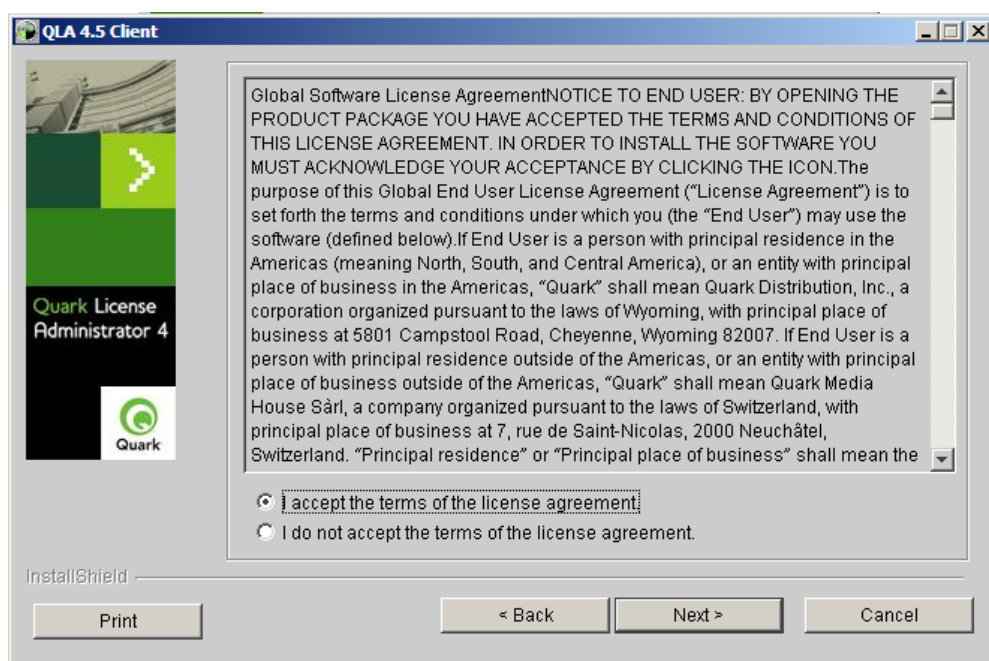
QLA 4.5 Client

Quark License Administrator 4

Quark

Global Software License AgreementNOTICE TO END USER: BY OPENING THE PRODUCT PACKAGE YOU HAVE ACCEPTED THE TERMS AND CONDITIONS OF THIS LICENSE AGREEMENT. IN ORDER TO INSTALL THE SOFTWARE YOU MUST ACKNOWLEDGE YOUR ACCEPTANCE BY CLICKING THE ICON.The purpose of this Global End User License Agreement ("License Agreement") is to set forth the terms and conditions under which you (the "End User") may use the software (defined below).If End User is a person with principal residence in the Americas (meaning North, South, and Central America), or an entity with principal place of business in the Americas, "Quark" shall mean Quark Distribution, Inc., a corporation organized pursuant to the laws of Wyoming, with principal place of business at 5801 Campstool Road, Cheyenne, Wyoming 82007. If End User is a person with principal residence outside of the Americas, or an entity with principal place of business outside of the Americas, "Quark" shall mean Quark Media House Sàrl, a company organized pursuant to the laws of Switzerland, with principal place of business at 7, rue de Saint-Nicolas, 2000 Neuchâtel, Switzerland. "Principal residence" or "Principal place of business" shall mean the

I accept the terms of the license agreement

I do not accept the terms of the license agreement.

InstallShield

Print

< Back

Next >

Cancel